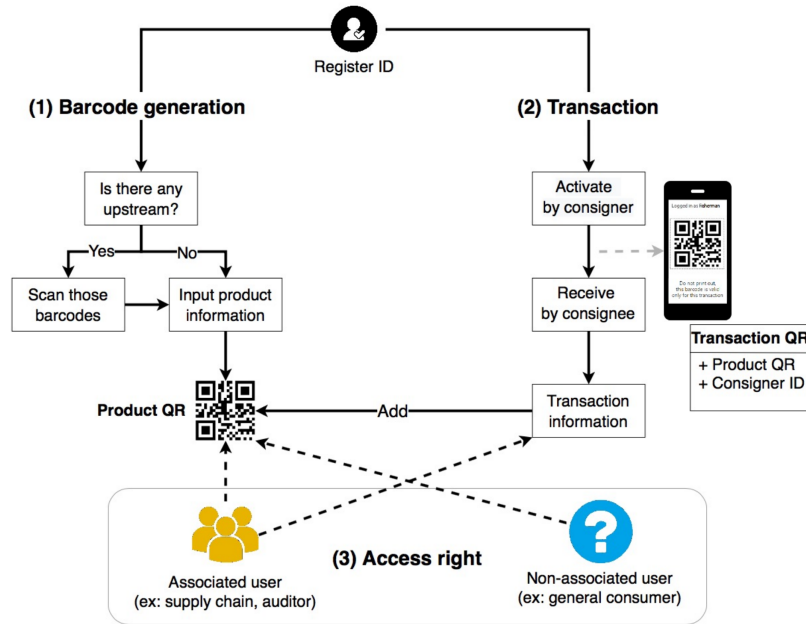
Register ID

(1) Barcode generation

(2) Transaction

Is there any upstream?

Yes

No

Scan those barcodes

Input product information

Activate by consigner

Logged in as fisherman

Do not print out, this barcode is valid only for this transaction

Receive by consignee

Transaction QR

+ Product QR
+ Consigner ID

Product QR

Add

Transaction information

(3) Access right

Associated user (ex: supply chain, auditor)

Non-associated user (ex: general consumer)